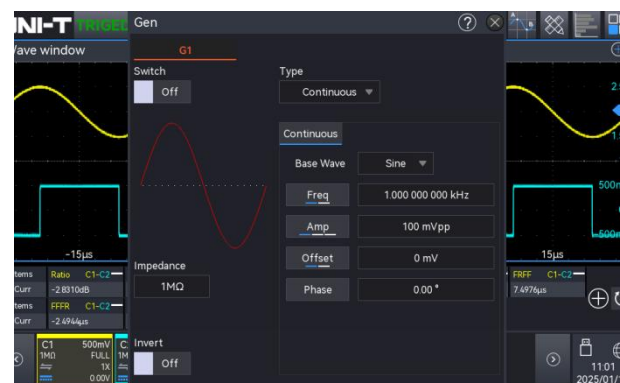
NI-T TRIGED Gen
Vave window
G1
Switch
Off
Type
Continuous
Continuous
Base Wave Sine
Freq 1.000 000 000 kHz
Amp 100 mVpp
Offset 0 mV
Phase 0.00 °
Impedance
1MΩ
Invert
Off
-15μs
15μs
tems Ratio C1-C2
Curr -2.8310dB
tems FFFR C1-C2
Curr -2.4944μs
FRFF C1-C2
7.4976μs
C1 500mV
1MΩ FULL
1X
0.00V
2.5
1.
500m
-500m
11:01
2025/01/